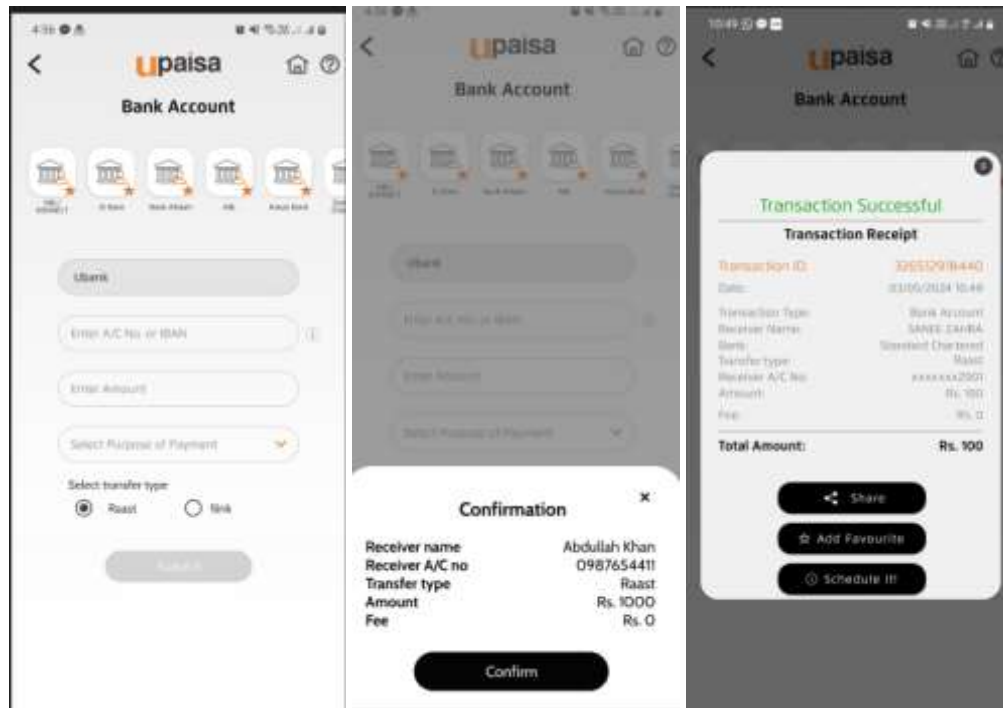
4:36

upaisa

Bank Account

Ubank

Enter A/C No. or IBAN

Enter Amount

Select Purpose of Payment

Select transfer type

Raast

1link

Submit

upaisa

Bank Account

Ubank

Enter A/C No. or IBAN

Enter Amount

Select Purpose of Payment

Confirmation

Receiver name Abdullah Khan
Receiver A/C no 0987654411
Transfer type Raast
Amount Rs. 1000
Fee Rs. 0

Confirm

10:49

upaisa

Bank Account

Transaction Successful

Transaction Receipt

Transaction ID: 32653291B440
Date: 03/06/2024 10:46

Transaction Type: Bank Account
Receiver Name: SANEE ZAHRA
Bank: Standard Chartered
Transfer type: Raast
Receiver A/C No: xxxxxxx2001
Amount: Rs. 100
Fee: Rs. 0

Total Amount: Rs. 100

Share

Add Favourite

Schedule It!